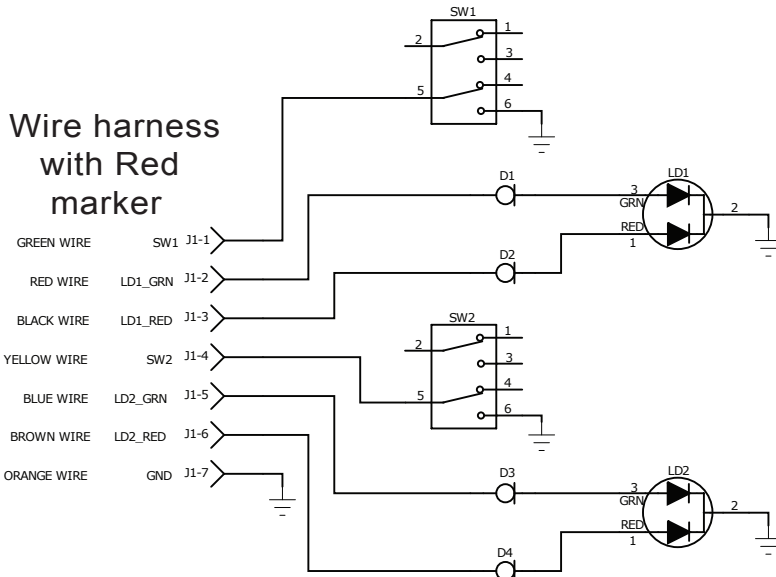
SW1
1
2
3
4
5
6

Wire harness with Red marker

D1
LD1
3
GRN
2
RED
1
D2

GREEN WIRE SW1 J1-1
RED WIRE LD1_GRN J1-2
BLACK WIRE LD1_RED J1-3
YELLOW WIRE SW2 J1-4
BLUE WIRE LD2_GRN J1-5
BROWN WIRE LD2_RED J1-6
ORANGE WIRE GND J1-7

SW2
1
2
3
4
5
6

D3
LD2
3
GRN
2
RED
1
D4